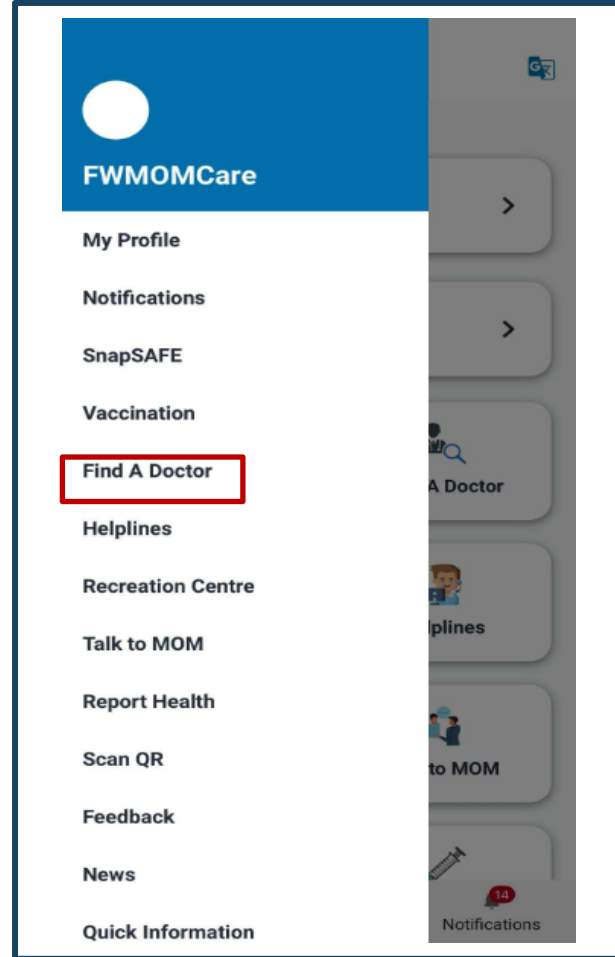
FWMOMCare

My Profile

Notifications

SnapSAFE

Vaccination

Find A Doctor

Helplines

Recreation Centre

Talk to MOM

Report Health

Scan QR

Feedback

News

Quick Information

A Doctor

lplines

to MOM

14

Notifications